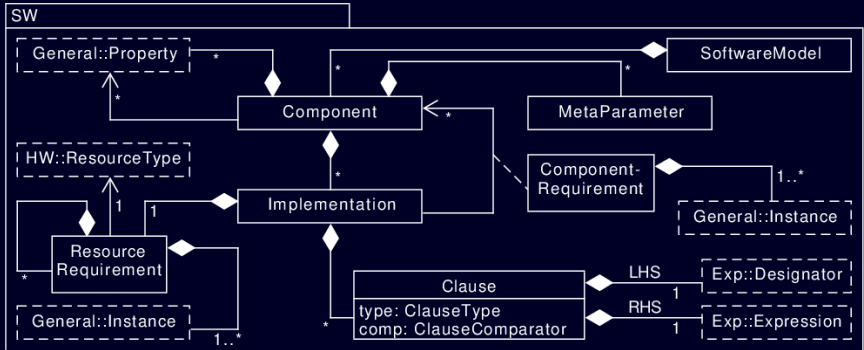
SW

General::Property

SoftwareModel

*

*

*

Component

MetaParameter

*

*

HW::ResourceType

Component-Requirement

1..*

*

1

1

Implementation

General::Instance

Resource Requirement

*

Clause

LHS

Exp::Designator

1

type: ClauseType

RHS

General::Instance

comp: ClauseComparator

Exp::Expression

*

1

1..*